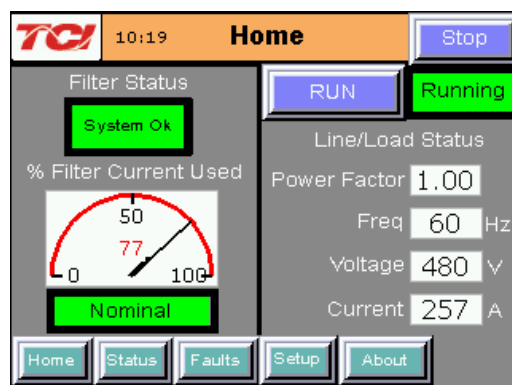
TCI 10:19 Home Stop

Filter Status

System Ok

% Filter Current Used

50
77
0 100

Nominal

RUN Running

Line/Load Status

Power Factor 1.00

Freq 60 Hz

Voltage 480 V

Current 257 A

Home Status Faults Setup About